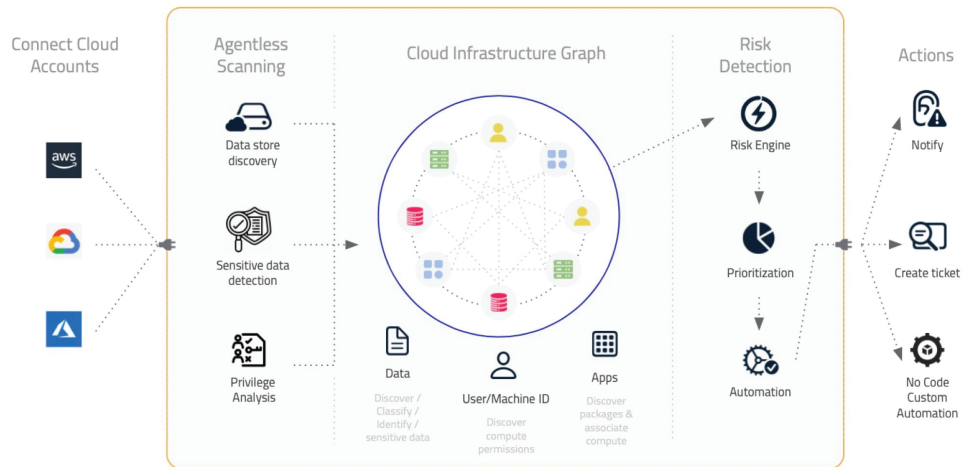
Connect Cloud Accounts

aws

Agentless Scanning

Data store discovery

Sensitive data detection

Privilege Analysis

Cloud Infrastructure Graph

Data

Discover / Classify / Identify / sensitive data

User/Machine ID

Discover compute permissions

Apps

Discover packages & associate compute

Risk Detection

Risk Engine

Prioritization

Automation

Actions

Notify

Create ticket

No Code Custom Automation